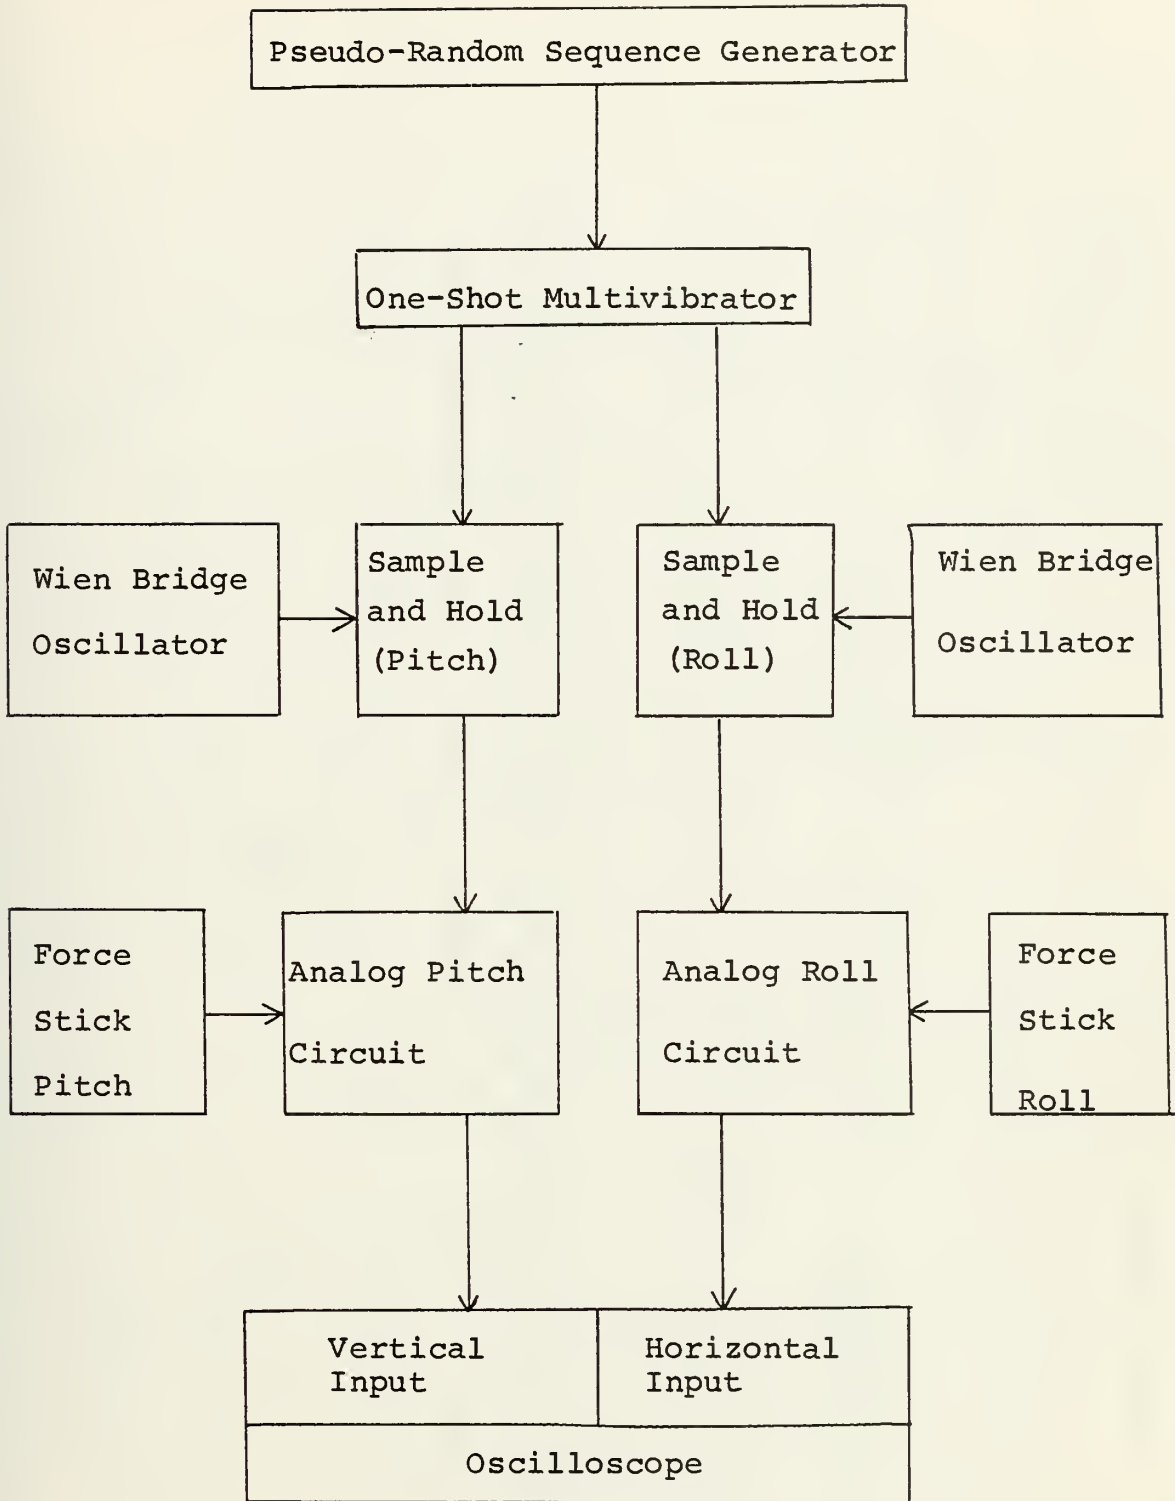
Pseudo-Random Sequence Generator

One-Shot Multivibrator

Wien Bridge Oscillator

Sample and Hold (Pitch)

Sample and Hold (Roll)

Wien Bridge Oscillator

Force Stick Pitch

Analog Pitch Circuit

Analog Roll Circuit

Force Stick Roll

Vertical Input

Horizontal Input

Oscilloscope